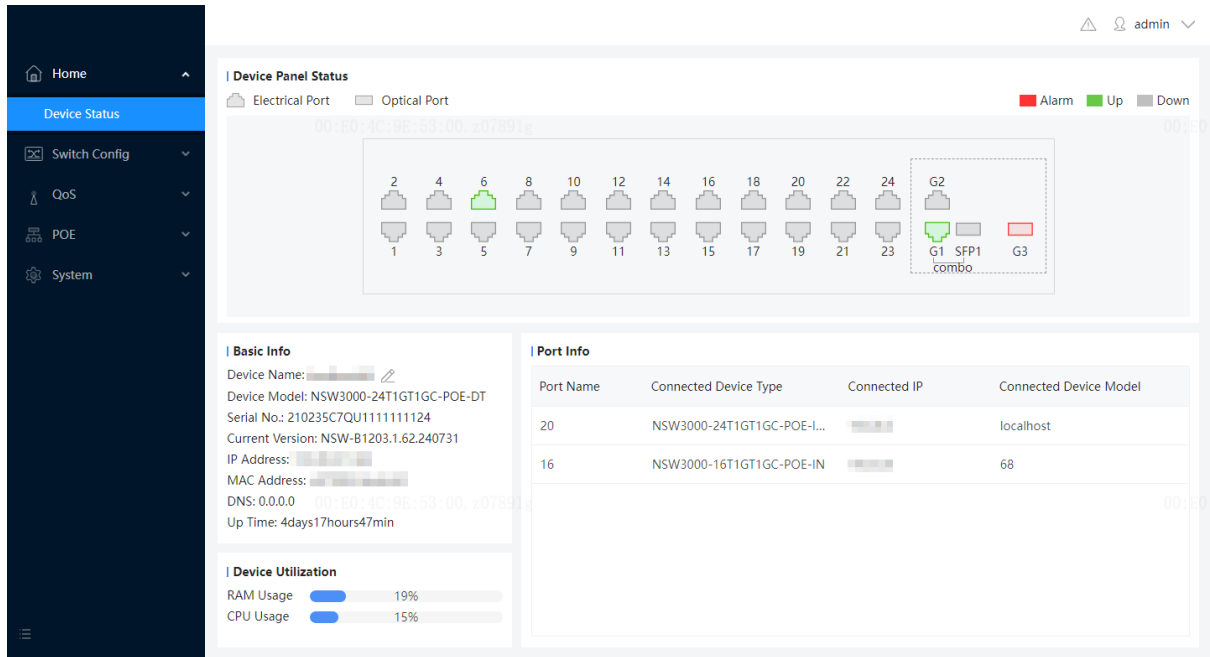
admin

Home
Device Status
Switch Config
QoS
POE
System

Device Panel Status
Electrical Port Optical Port
Alarm Up Down

00:E0:4C:9E:53:00, z07891g 00:E0

2 4 6 8 10 12 14 16 18 20 22 24 G2
1 3 5 7 9 11 13 15 17 19 21 23 G1 SFP1 G3
combo

Basic Info
Device Name: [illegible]
Device Model: NSW3000-24T1GT1GC-POE-DT
Serial No.: 210235C7QU1111111124
Current Version: NSW-B1203.1.62.240731
IP Address: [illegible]
MAC Address: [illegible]
DNS: 0.0.0.0
Up Time: 4days17hours47min

00:E0:4C:9E:53:00, z07891g 00:E0

Port Info

| Port Name | Connected Device Type | Connected IP | Connected Device Model |
|---|---|---|---|
| 20 | NSW3000-24T1GT1GC-POE-I... | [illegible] | localhost |
| 16 | NSW3000-16T1GT1GC-POE-IN | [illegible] | 68 |

Device Utilization
RAM Usage 19%
CPU Usage 15%